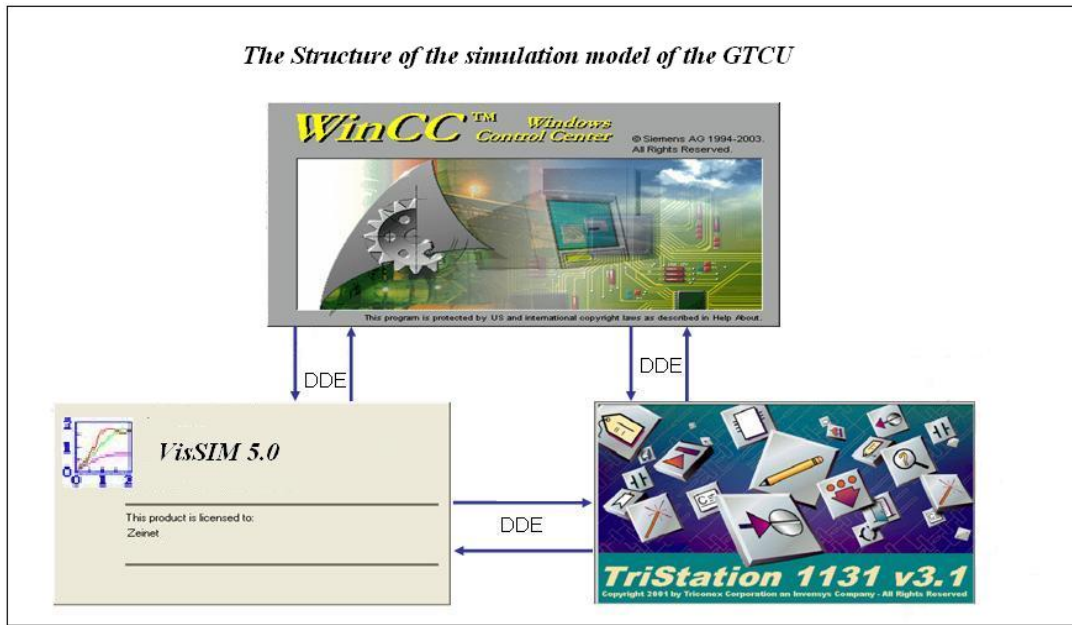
The Structure of the simulation model of the GTCU

WinCC™ Windows Control Center

© Siemens AG 1994-2003. All Rights Reserved.

This program is protected by US and international copyright laws as described in Help About.

DDE

DDE

VisSIM 5.0

This product is licensed to:
Zeinet

DDE

TriStation 1131 v3.1

Copyright 2001 by Triconex Corporation an Invensys Company - All Rights Reserved